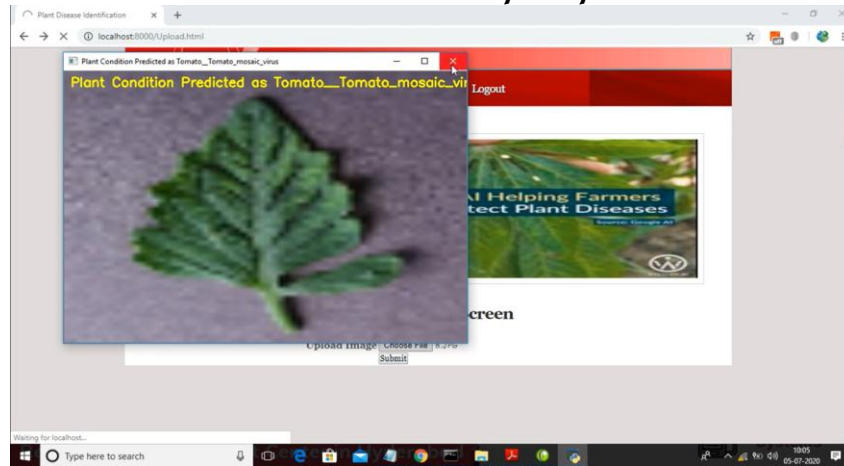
Plant Disease Identification

localhost:8000/Upload.html

Plant Condition Predicted as Tomato__Tomato_mosaic_virus

Plant Condition Predicted as Tomato__Tomato_mosaic_vi

Logout

AI Helping Farmers
tect Plant Diseases

Source: Google AI

creen

Upload Image Choose File 8.JPG

Submit

Waiting for localhost...

Type here to search

10:05
05-07-2020